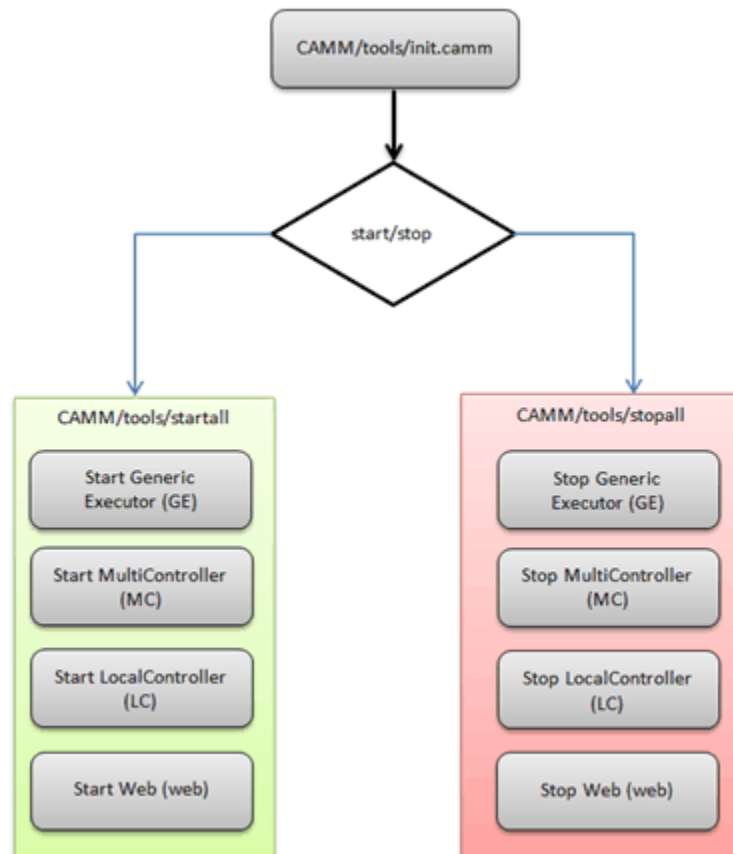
CAMM/tools/init.camm

start/stop

CAMM/tools/startall

Start Generic Executor (GE)

Start MultiController (MC)

Start LocalController (LC)

Start Web (web)

CAMM/tools/stopall

Stop Generic Executor (GE)

Stop MultiController (MC)

Stop LocalController (LC)

Stop Web (web)